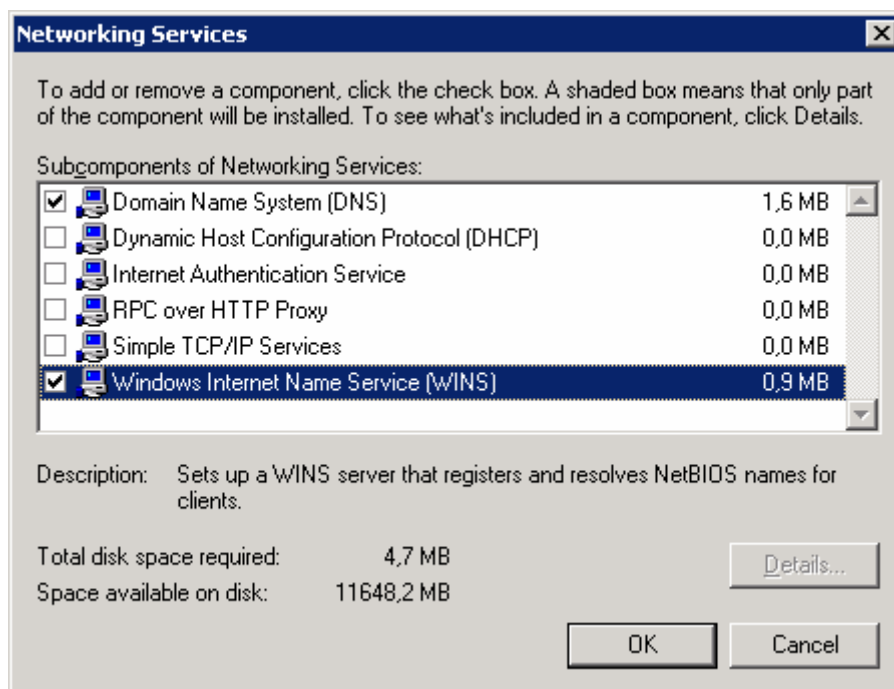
Networking Services

To add or remove a component, click the check box. A shaded box means that only part of the component will be installed. To see what's included in a component, click Details.

Subcomponents of Networking Services:

| | | |
|---|---|---|
| ☑ | Domain Name System (DNS) | 1,6 MB |
| ☐ | Dynamic Host Configuration Protocol (DHCP) | 0,0 MB |
| ☐ | Internet Authentication Service | 0,0 MB |
| ☐ | RPC over HTTP Proxy | 0,0 MB |
| ☐ | Simple TCP/IP Services | 0,0 MB |
| ☑ | Windows Internet Name Service (WINS) | 0,9 MB |

Description: Sets up a WINS server that registers and resolves NetBIOS names for clients.

Total disk space required: 4,7 MB
Space available on disk: 11648,2 MB

Details...

OK Cancel